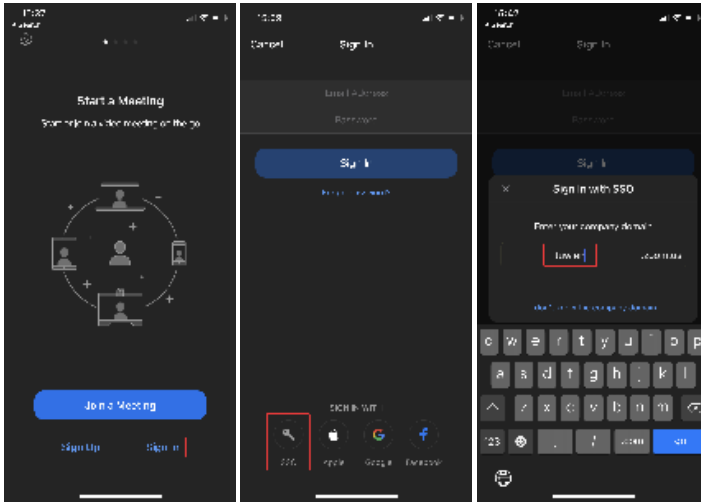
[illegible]

Start a Meeting

Start or join a video meeting on the go

Join a Meeting

Sign Up

Sign In

10:08

Cancel

Sign In

Email Address

Password

Sign In

Forgot password?

SIGN IN WITH

SSO

Apple

Google

Facebook

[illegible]

Cancel

Sign In

Email Address

Password

Sign In

Sign in with SSO

Enter your company domain

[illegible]

.zoom.us

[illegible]

q w e r t y u i o p

a s d f g h j k l

z x c v b n m

123

.com

Go